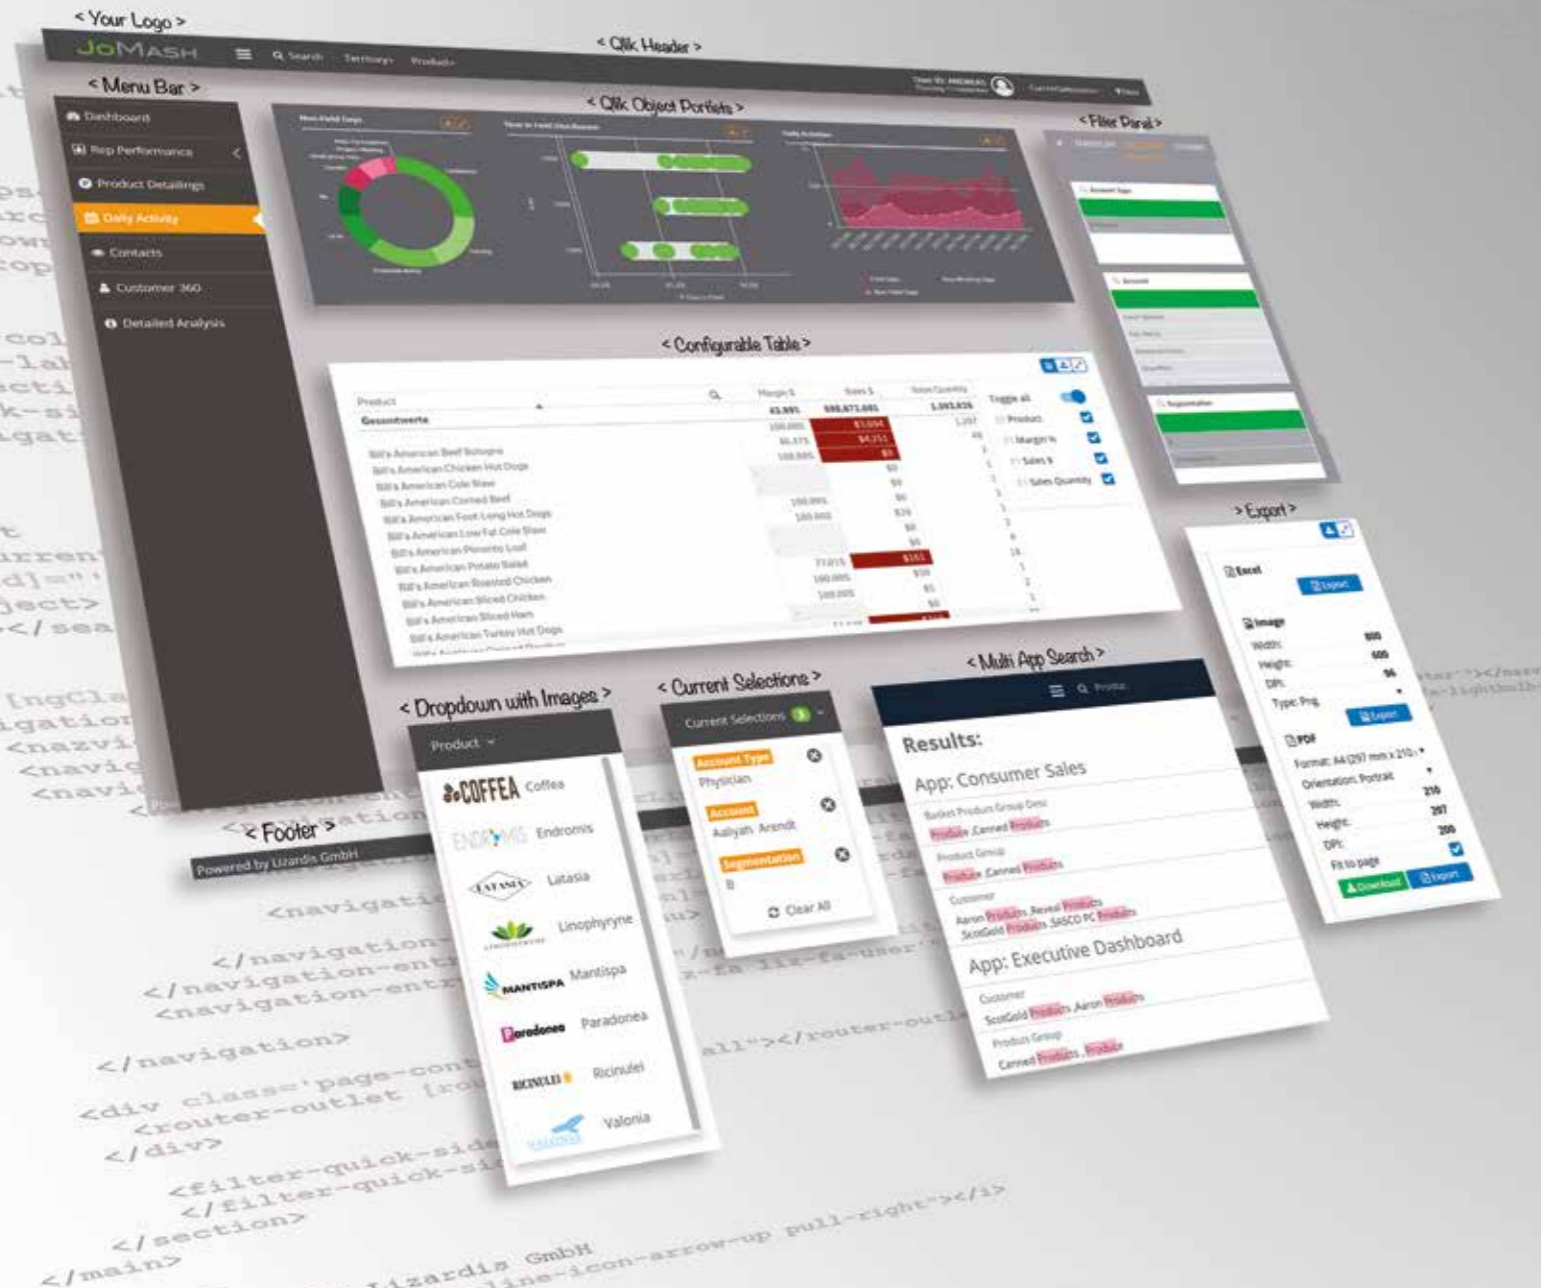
< Your Logo >

JoMASH Search Territory Product

< Qlik Header >

< Menu Bar >

Dashboard
Rep Performance
Product Detailings
Daily Activity
Contacts
Customer 360
Detailed Analysis

< Qlik Object Portlets >

< Filter Panel >

< Configurable Table >

| Product | Margin $ | Sales $ | Sales Quantity |
|---|---|---|---|
| Gesamtwerte | 43.99% | $88,673,681 | 3,093,838 |
| Bill's American Beef Bologna | | | |
| Bill's American Chicken Hot Dogs | | | |
| Bill's American Cole Slaw | | | |
| Bill's American Corned Beef | | | |
| Bill's American Foot-Long Hot Dogs | | | |
| Bill's American Low Fat Cole Slaw | | | |
| Bill's American Pimento Loaf | | | |
| Bill's American Potato Salad | | | |
| Bill's American Roasted Chicken | | | |
| Bill's American Sliced Chicken | | | |
| Bill's American Sliced Ham | | | |
| Bill's American Turkey Hot Dogs | | | |

Toggle all
Product
Margin $
Sales $
Sales Quantity

< Export >

Excel
Export
Image
Width: 800
Height: 600
DPI: 96
Type: Png
Export
PDF
Format: A4 (297 mm x 210)
Orientation: Portrait
Width: 210
Height: 297
DPI: 200
Fit to page
Download
Export

< Dropdown with Images >

Product
COFFEA Coffea
ENDROMIS Endromis
LATANIA Latania
LINOPHYRYNE Linophyryne
MANTISPA Mantispa
Paradonea Paradonea
RICINULEI Ricinulei
VALONIA Valonia

< Current Selections >

Current Selections 3
Account Type
Physician
Account
Aaliyah Arendt
Segmentation
B
Clear All

< Multi App Search >

Product

Results:
App: Consumer Sales
Basket Product Group Desc
Produce, Canned Products
Product Group
Produce, Canned Products
Customer
Aaron Products, Reveal Products
ScotGold Products, SASCO PC Products
App: Executive Dashboard
Customer
ScotGold Products, Aaron Products
Product Group
Canned Products, Produce

< Footer >

Powered by Lizardis GmbH

<navigation
</navigation-
</navigation-entr
<navigation-entr
</navigation>
<div class='page-cont
<router-outlet [rou
</div>
<filter-quick-side
</filter-quick-si
</section>
</main>
Lizardis GmbH
all"></router-outl
line-icon-arrow-up pull-right"></i>